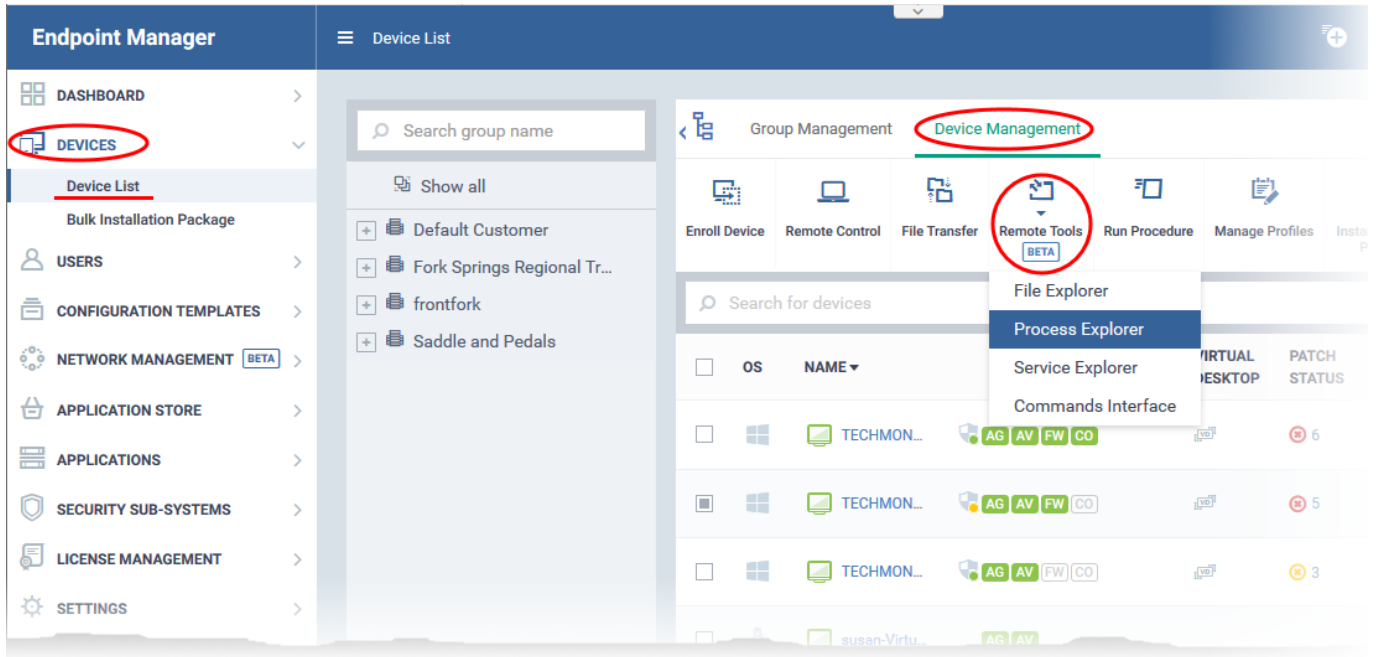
Endpoint Manager

Device List

DASHBOARD
DEVICES
Device List
Bulk Installation Package
USERS
CONFIGURATION TEMPLATES
NETWORK MANAGEMENT BETA
APPLICATION STORE
APPLICATIONS
SECURITY SUB-SYSTEMS
LICENSE MANAGEMENT
SETTINGS

Search group name
Show all
Default Customer
Fork Springs Regional Tr...
frontfork
Saddle and Pedals

Group Management
Device Management

Enroll Device
Remote Control
File Transfer
Remote Tools BETA
Run Procedure
Manage Profiles
Insta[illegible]

Search for devices

File Explorer
Process Explorer
Service Explorer
Commands Interface

| | OS | NAME | | VIRTUAL DESKTOP | PATCH STATUS |
|---|---|---|---|---|---|
| | | TECHMON... | AG AV FW CO | | 6 |
| | | TECHMON... | AG AV FW CO | | 5 |
| | | TECHMON... | AG AV FW CO | | 3 |
| | | susan-Virtu... | AG AV | | |